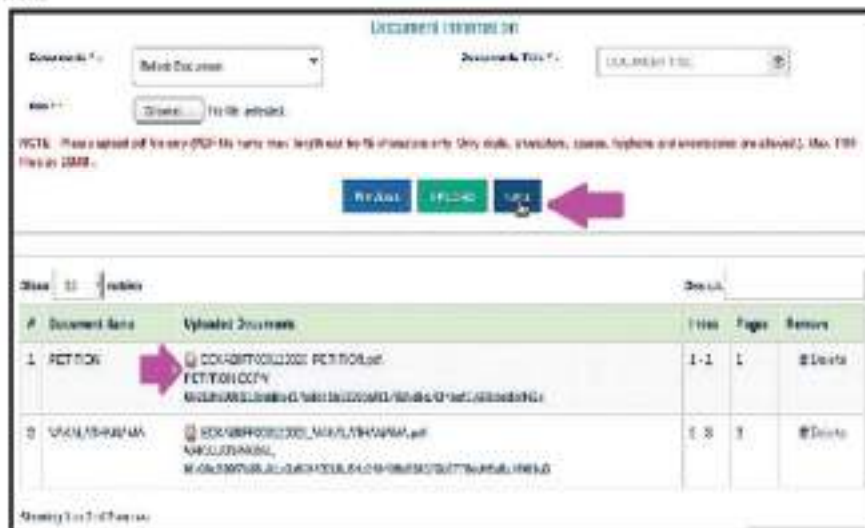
Document Information

Documents * : Select Document

Documents Title * : DOCUMENT TITLE

File * : Browse... No file selected.

NOTE: Please upload pdf file only (PDF file name max length must be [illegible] characters only. Only digits, characters, spaces, hyphens and underscores are allowed). Max. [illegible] File is 25MB.

Previous Upload Next

Show 10 entries

Search:

| # | Document Name | Uploaded Documents | From | Pages | Remove |
|---|---|---|---|---|---|
| 1 | PETITION | DCKA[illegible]2021 PETITION.pdf PETITION COPY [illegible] | 1-1 | 1 | Delete |
| 2 | VAKALATHNAMA | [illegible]2021_VAKALATHNAMA.pdf VAKALATHNAMA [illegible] | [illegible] | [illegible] | Delete |

Showing 1 to 2 of 2 entries